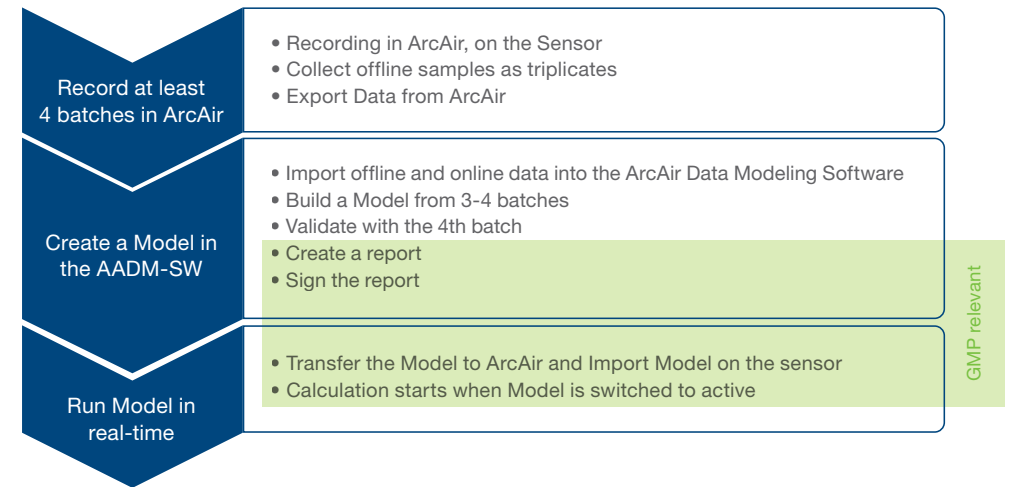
Record at least 4 batches in ArcAir

• Recording in ArcAir, on the Sensor
• Collect offline samples as triplicates
• Export Data from ArcAir

Create a Model in the AADM-SW

• Import offline and online data into the ArcAir Data Modeling Software
• Build a Model from 3-4 batches
• Validate with the 4th batch
• Create a report
• Sign the report

Run Model in real-time

• Transfer the Model to ArcAir and Import Model on the sensor
• Calculation starts when Model is switched to active

GMP relevant